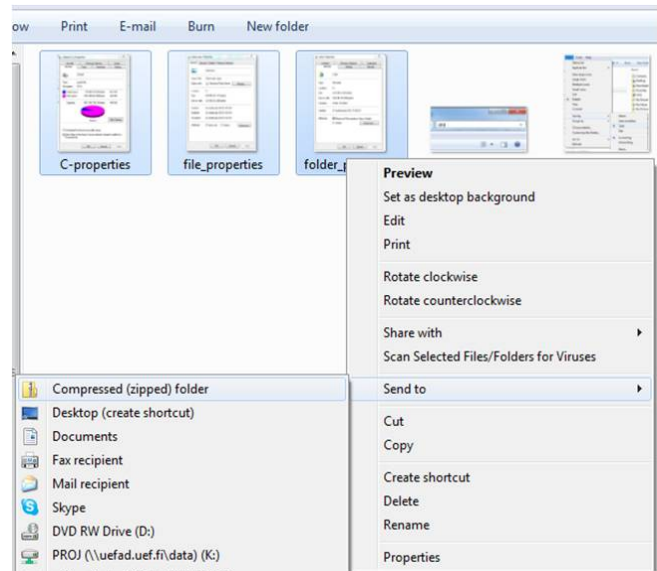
ow Print E-mail Burn New folder

C-properties file_properties folder_p

Preview
Set as desktop background
Edit
Print
Rotate clockwise
Rotate counterclockwise
Share with
Scan Selected Files/Folders for Viruses
Send to
Cut
Copy
Create shortcut
Delete
Rename
Properties

Compressed (zipped) folder
Desktop (create shortcut)
Documents
Fax recipient
Mail recipient
Skype
DVD RW Drive (D:)
PROJ (\\uefad.uef.fi\data) (K:)